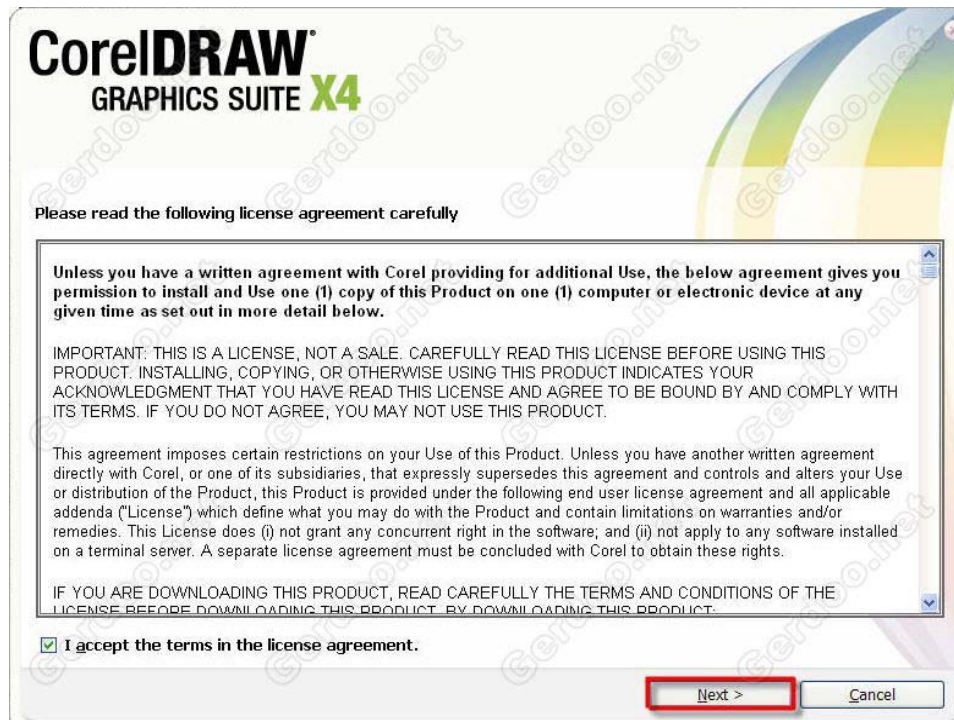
CorelDRAW®
GRAPHICS SUITE X4

Please read the following license agreement carefully

Unless you have a written agreement with Corel providing for additional Use, the below agreement gives you permission to install and Use one (1) copy of this Product on one (1) computer or electronic device at any given time as set out in more detail below.

IMPORTANT: THIS IS A LICENSE, NOT A SALE. CAREFULLY READ THIS LICENSE BEFORE USING THIS PRODUCT. INSTALLING, COPYING, OR OTHERWISE USING THIS PRODUCT INDICATES YOUR ACKNOWLEDGMENT THAT YOU HAVE READ THIS LICENSE AND AGREE TO BE BOUND BY AND COMPLY WITH ITS TERMS. IF YOU DO NOT AGREE, YOU MAY NOT USE THIS PRODUCT.

This agreement imposes certain restrictions on your Use of this Product. Unless you have another written agreement directly with Corel, or one of its subsidiaries, that expressly supersedes this agreement and controls and alters your Use or distribution of the Product, this Product is provided under the following end user license agreement and all applicable addenda ("License") which define what you may do with the Product and contain limitations on warranties and/or remedies. This License does (i) not grant any concurrent right in the software; and (ii) not apply to any software installed on a terminal server. A separate license agreement must be concluded with Corel to obtain these rights.

IF YOU ARE DOWNLOADING THIS PRODUCT, READ CAREFULLY THE TERMS AND CONDITIONS OF THE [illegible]

I accept the terms in the license agreement.

Next >
Cancel

Gerdoo.net